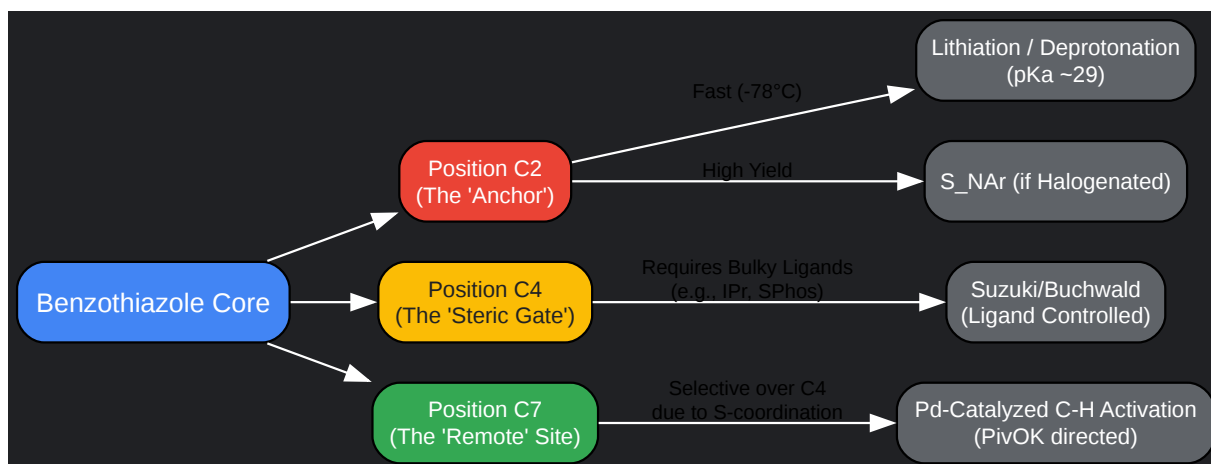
Benzothiazole Core

Position C2
(The 'Anchor')

Fast (-78°C)

Lithiation / Deprotonation
(pKa ~29)

High Yield

S_NAr (if Halogenated)

Position C4
(The 'Steric Gate')

Requires Bulky Ligands
(e.g., IPr, SPhos)

Suzuki/Buchwald
(Ligand Controlled)

Position C7
(The 'Remote' Site)

Selective over C4
due to S-coordination

Pd-Catalyzed C-H Activation
(PivOK directed)